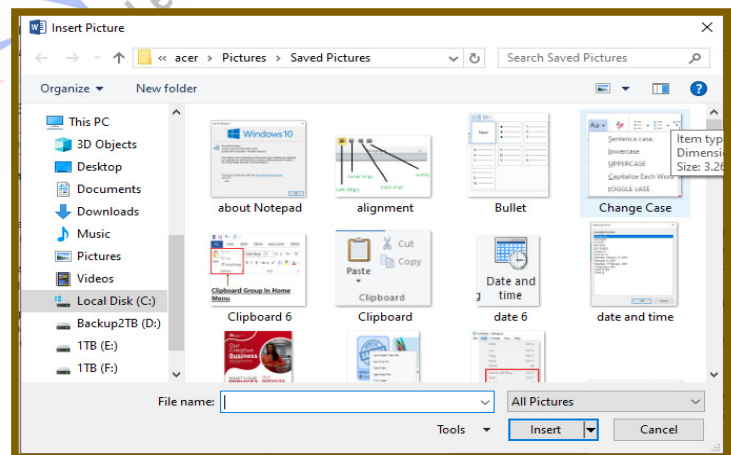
Insert Picture

« acer › Pictures › Saved Pictures

Search Saved Pictures

Organize ▾ New folder

This PC
3D Objects
Desktop
Documents
Downloads
Music
Pictures
Videos
Local Disk (C:)
Backup2TB (D:)
1TB (E:)
1TB (F:)

Windows10

about Notepad

Left Align Center Align Right Align Justify

alignment

Bullet

Aa
Sentence case.
lowercase
UPPERCASE
Capitalize Each Word
tOGGLE cASE

Item typ
Dimensi
Size: 3.26

Change Case

Clipboard Group In Home Menu:

Clipboard 6

Cut
Copy
Paste
Clipboard

Clipboard

Date and time

date 6

date and time

Business

File name:

All Pictures

Tools ▾

Insert

Cancel